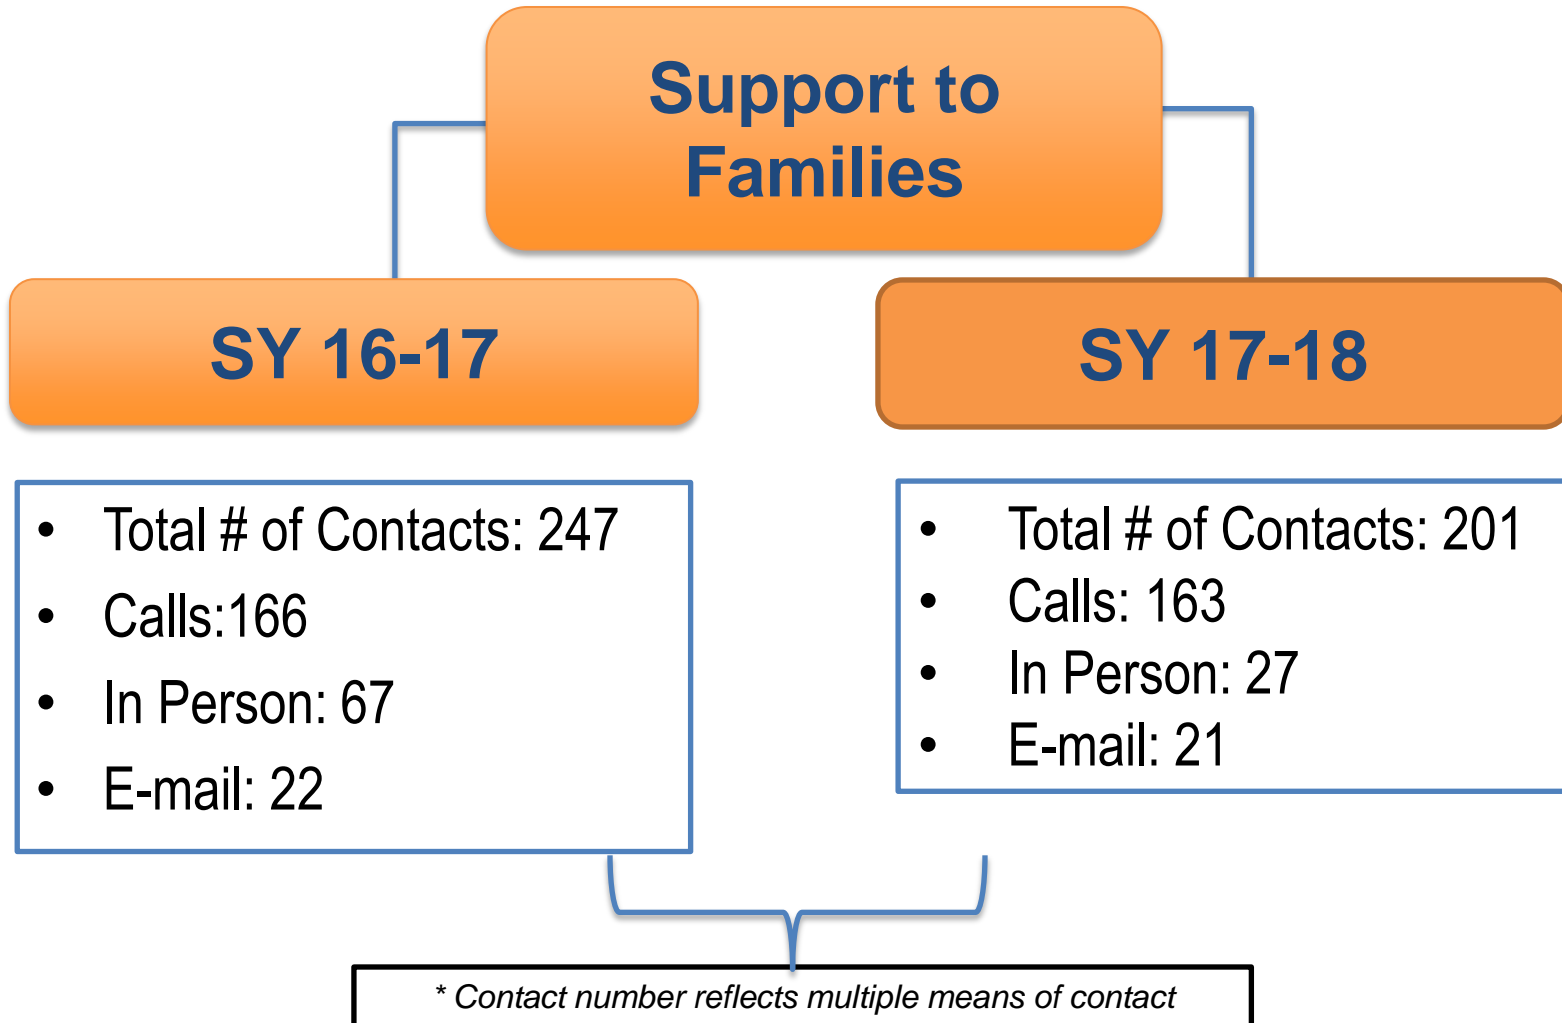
Support to Families

SY 16-17

SY 17-18

- Total # of Contacts: 247
- Calls:166
- In Person: 67
- E-mail: 22

- Total # of Contacts: 201
- Calls: 163
- In Person: 27
- E-mail: 21

* Contact number reflects multiple means of contact